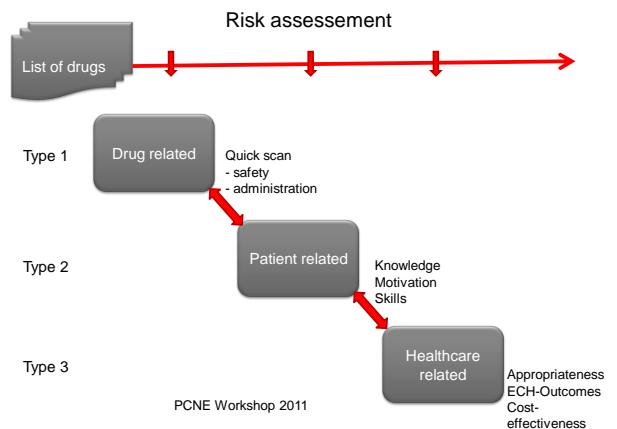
Risk assessement

List of drugs

Type 1

Drug related

Quick scan
- safety
- administration

Type 2

Patient related

Knowledge
Motivation
Skills

Type 3

Healthcare related

Appropriateness
ECH-Outcomes
Cost-effectiveness

PCNE Workshop 2011